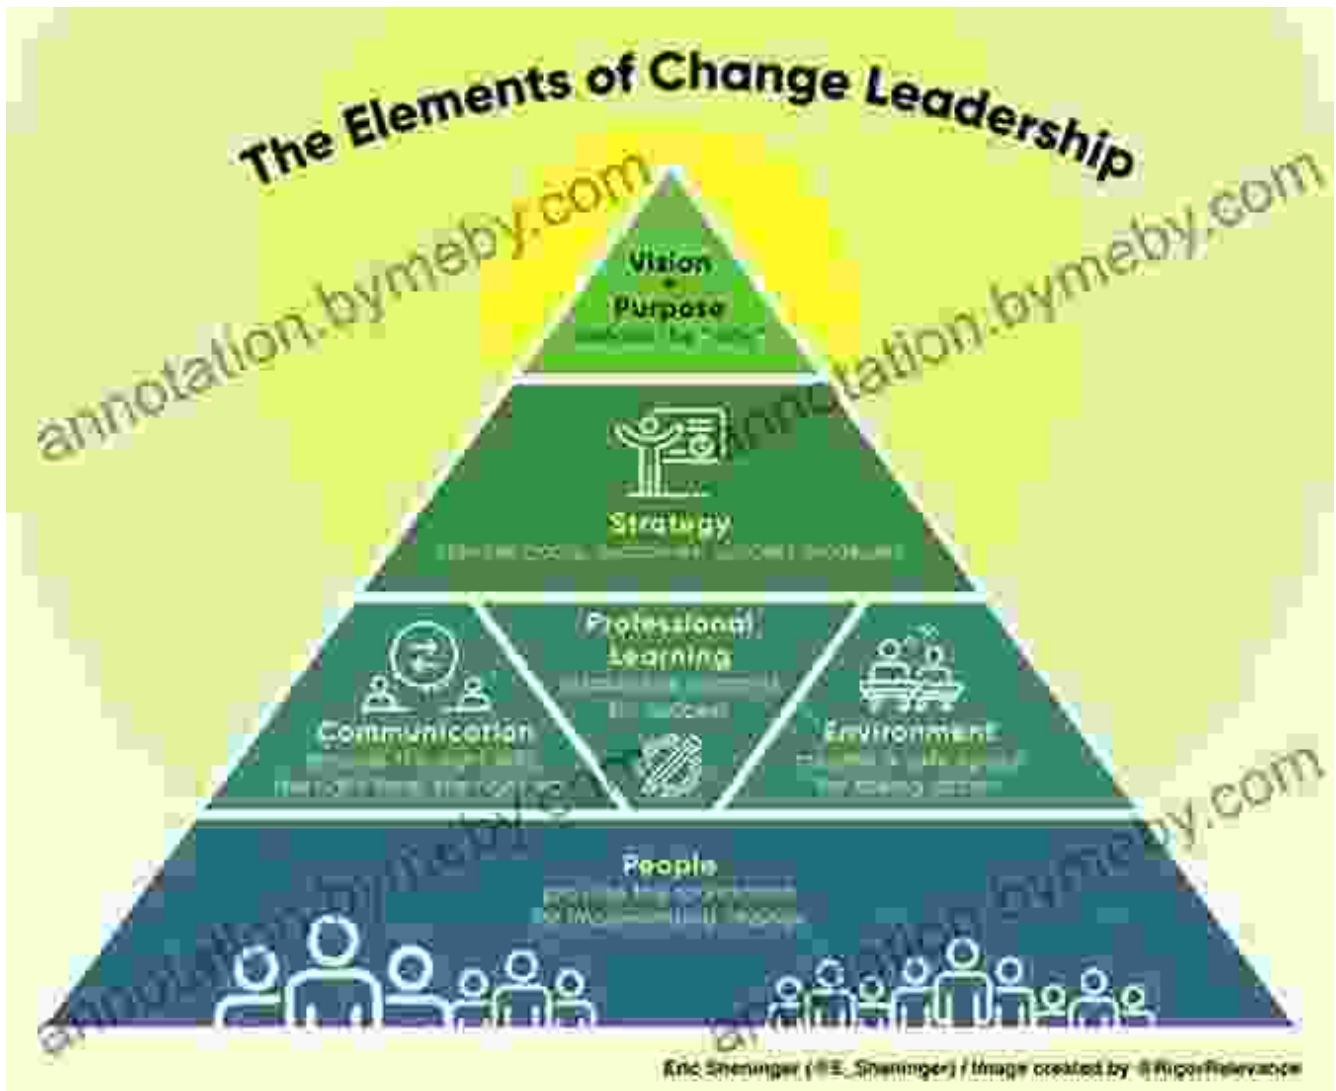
The Elements of Change Leadership

annotation.bymeby.com

annotation.bymeby.com

Vision
+
Purpose
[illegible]

Strategy
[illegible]

Professional Learning
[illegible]

Communication
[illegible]

Environment
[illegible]

People
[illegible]

annotation.bymeby.com

annotation.bymeby.com

Eric Sheninger (@E_Sheninger) / Image created by @RigorRelevance